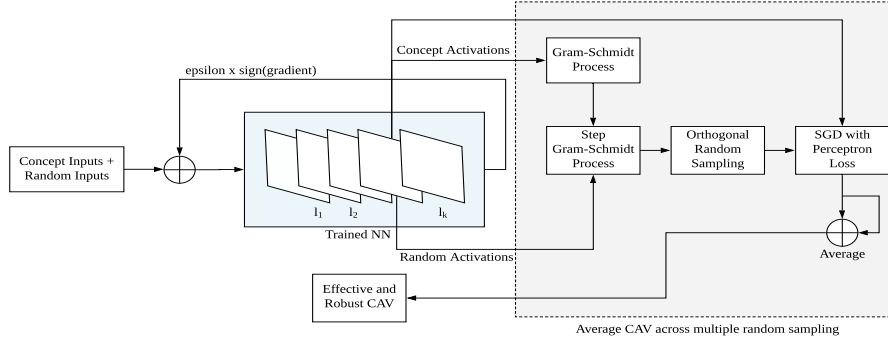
Concept Activations

epsilon x sign(gradient)

Concept Inputs + Random Inputs

$l_1$ $l_2$ $l_k$

Trained NN

Random Activations

Gram-Schmidt Process

Step Gram-Schmidt Process

Orthogonal Random Sampling

SGD with Perceptron Loss

Average

Effective and Robust CAV

Average CAV across multiple random sampling